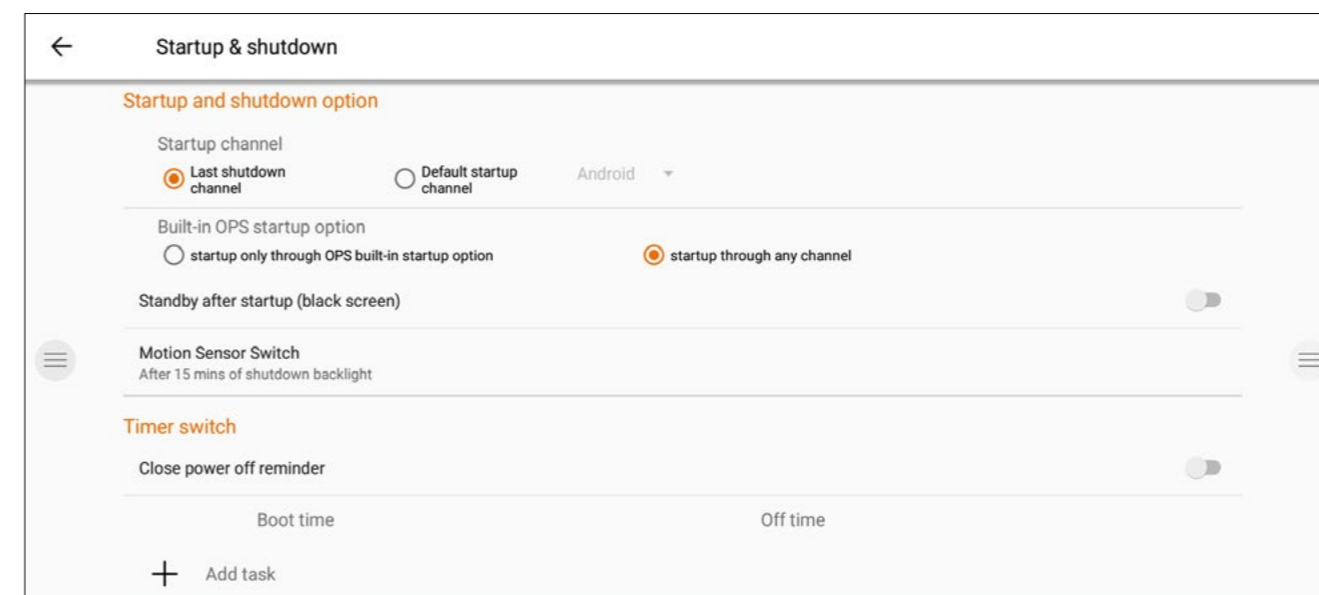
Startup & shutdown

Startup and shutdown option

Startup channel

Last shutdown channel

Default startup channel

Android

Built-in OPS startup option

startup only through OPS built-in startup option

startup through any channel

Standby after startup (black screen)

Motion Sensor Switch
After 15 mins of shutdown backlight

Timer switch

Close power off reminder

Boot time

Off time

Add task